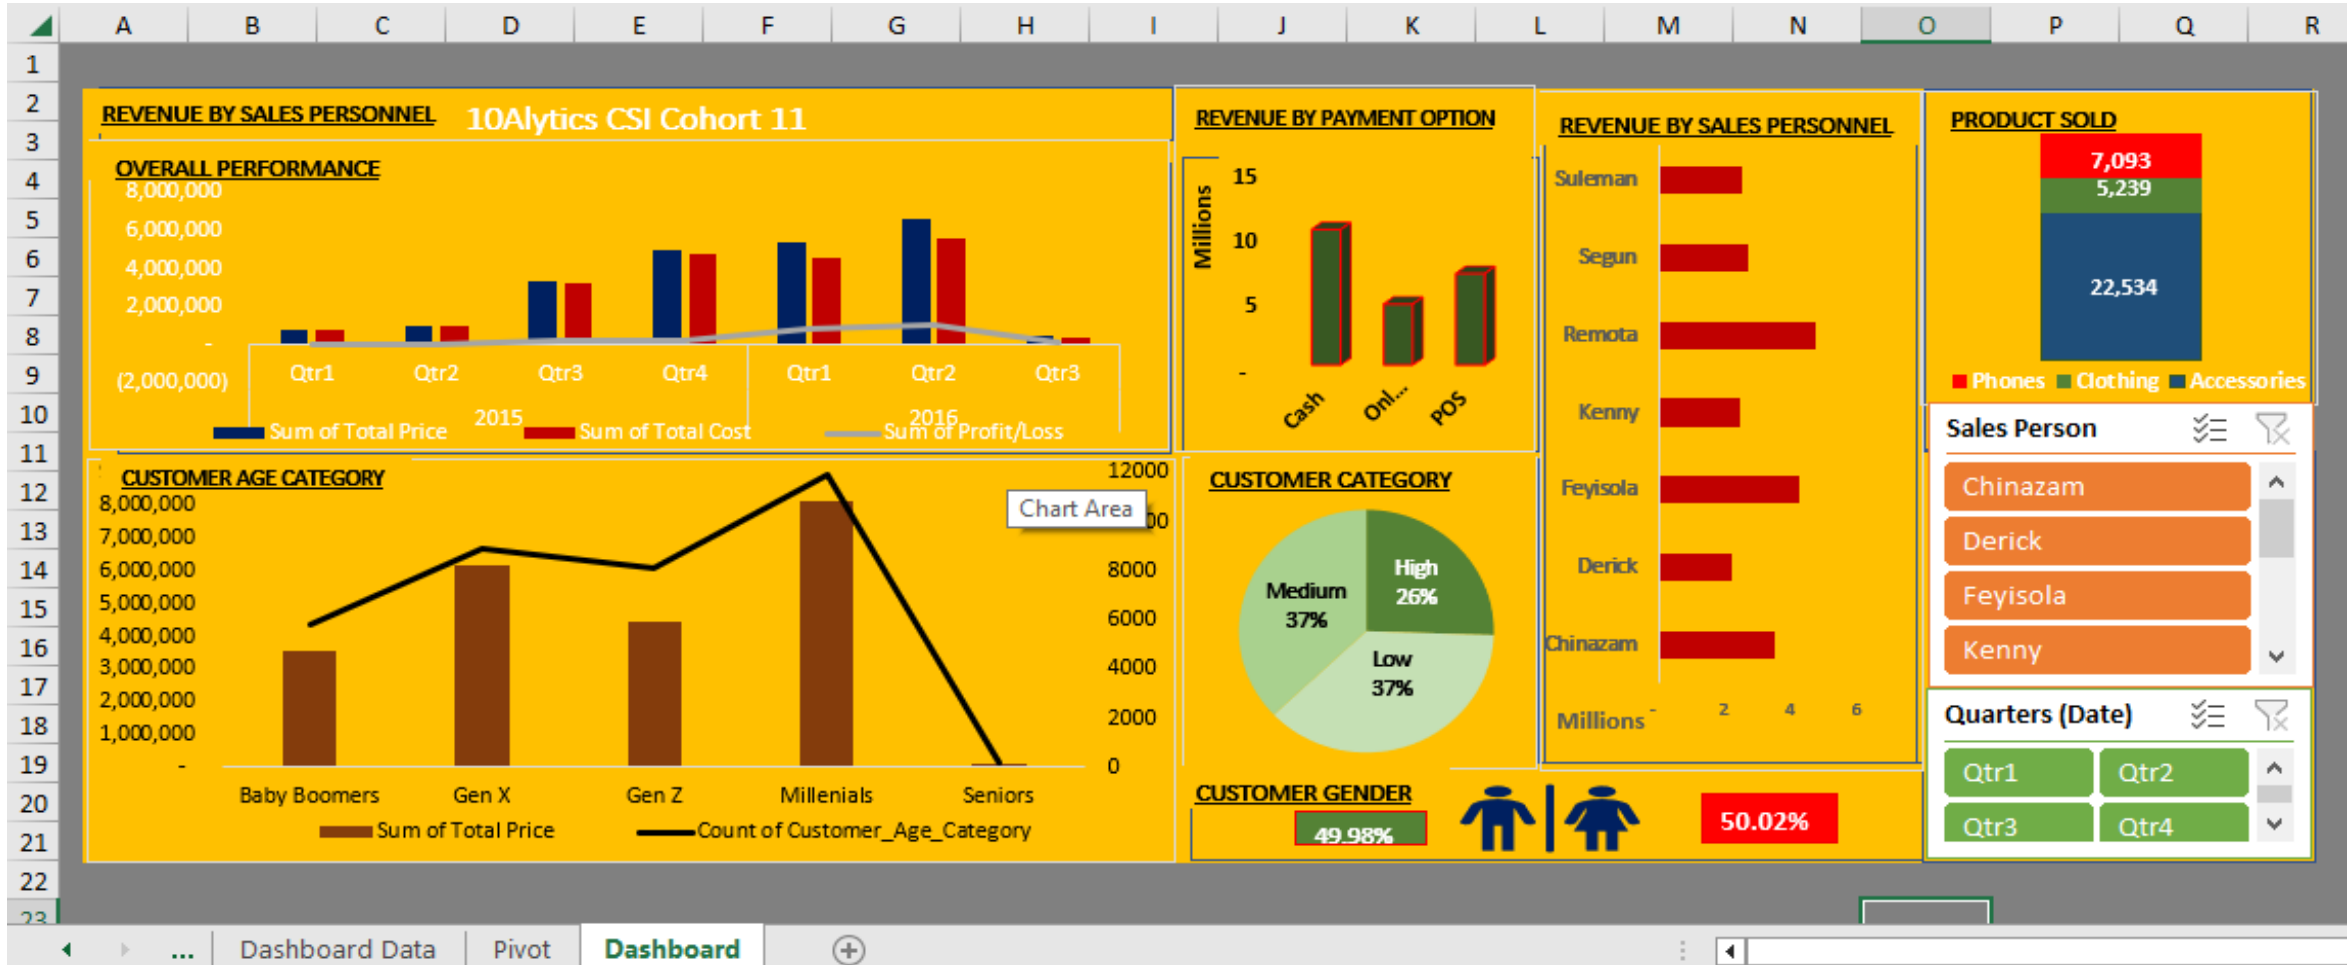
A B C D E F G H I J K L M N O P Q R

1
2
3
4
5
6
7
8
9
10
11
12
13
14
15
16
17
18
19
20
21
22
23

REVENUE BY SALES PERSONNEL 10Alytics CSI Cohort 11

OVERALL PERFORMANCE

8,000,000
6,000,000
4,000,000
2,000,000
-
(2,000,000)

Qtr1 Qtr2 Qtr3 Qtr4 Qtr1 Qtr2 Qtr3
2015 2016

Sum of Total Price Sum of Total Cost Sum of Profit/Loss

REVENUE BY PAYMENT OPTION

Millions
15
10
5
-
Cash Onl... POS

REVENUE BY SALES PERSONNEL

Suleman
Segun
Remota
Kenny
Feyisola
Derick
Chinazam

Millions - 2 4 6

PRODUCT SOLD

7,093
5,239
22,534

Phones Clothing Accessories

Sales Person
Chinazam
Derick
Feyisola
Kenny

Quarters (Date)
Qtr1 Qtr2
Qtr3 Qtr4

CUSTOMER AGE CATEGORY

8,000,000
7,000,000
6,000,000
5,000,000
4,000,000
3,000,000
2,000,000
1,000,000
-

12000
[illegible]00
8000
6000
4000
2000
0

Chart Area

Baby Boomers Gen X Gen Z Millenials Seniors

Sum of Total Price Count of Customer_Age_Category

CUSTOMER CATEGORY

Medium 37%
High 26%
Low 37%

CUSTOMER GENDER

49.98%
50.02%

... Dashboard Data Pivot Dashboard